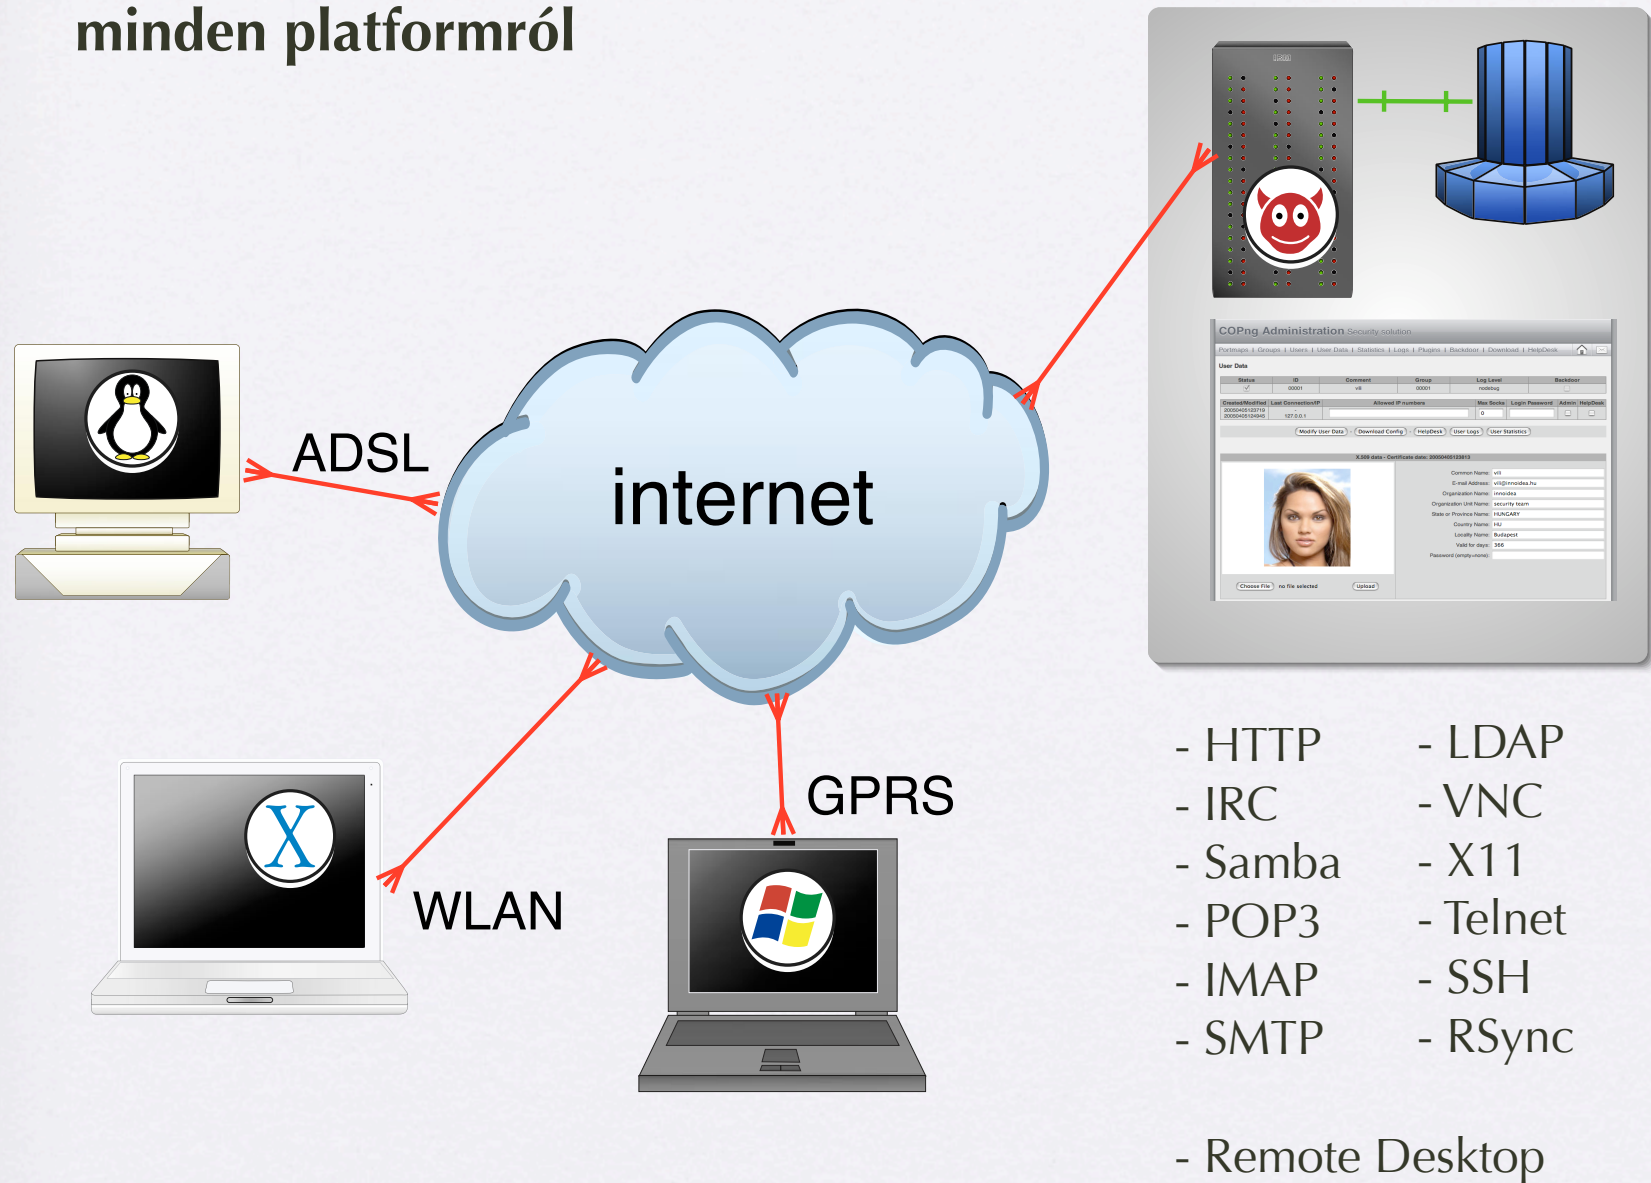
minden platformról

ADSL

internet

WLAN

GPRS

COPng Administration Security solution

Portmaps | Groups | Users | User Data | Statistics | Logs | Plugins | Backdoor | Download | HelpDesk

User Data

Modify User Data | Download Config | HelpDesk | User Logs | User Statistics

X.509 data - Certificate data

Choose File | no file selected | Upload

- HTTP
- IRC
- Samba
- POP3
- IMAP
- SMTP

- LDAP
- VNC
- X11
- Telnet
- SSH
- RSync

- Remote Desktop